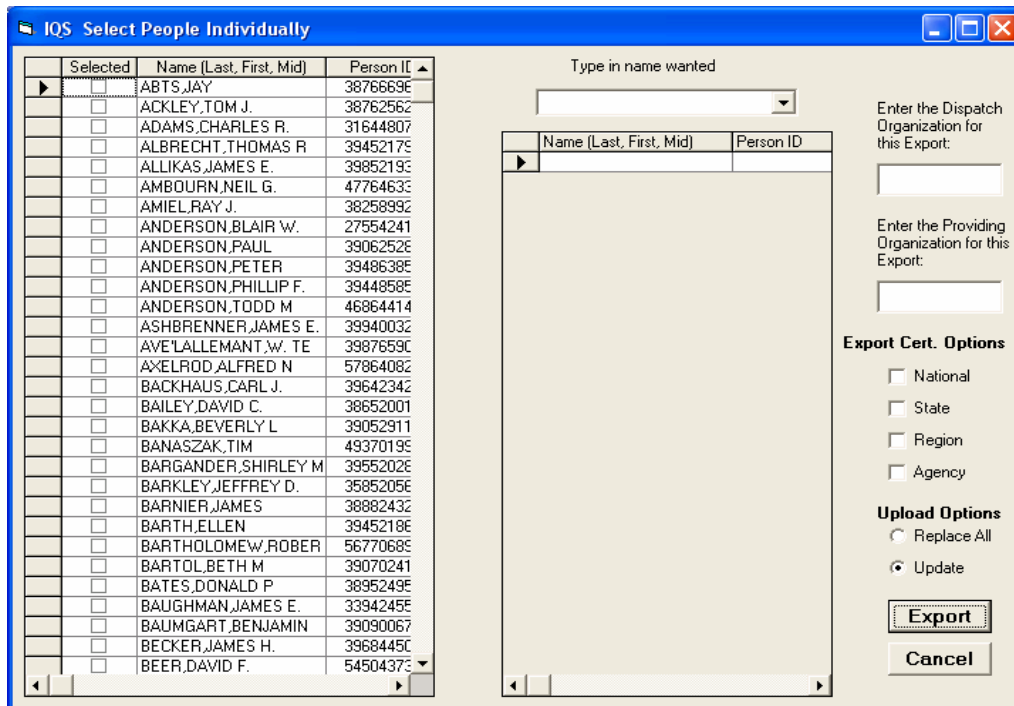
IQS Select People Individually

| | Selected | Name (Last, First, Mid) | Person ID |
|---|---|---|---|
| | | ABTS,JAY | 38766696 |
| | | ACKLEY,TOM J. | 38762562 |
| | | ADAMS,CHARLES R. | 31644807 |
| | | ALBRECHT,THOMAS R | 39452179 |
| | | ALLIKAS,JAMES E. | 39852193 |
| | | AMBOURN,NEIL G. | 47764633 |
| | | AMIEL,RAY J. | 38258992 |
| | | ANDERSON,BLAIR W. | 27554241 |
| | | ANDERSON,PAUL | 39062528 |
| | | ANDERSON,PETER | 39486385 |
| | | ANDERSON,PHILLIP F. | 39448585 |
| | | ANDERSON,TODD M | 46864414 |
| | | ASHBRENNER,JAMES E. | 39940032 |
| | | AVE'LALLEMANT,W. TE | 39876590 |
| | | AXELROD,ALFRED N | 57864082 |
| | | BACKHAUS,CARL J. | 39642342 |
| | | BAILEY,DAVID C. | 38652001 |
| | | BAKKA,BEVERLY L | 39052911 |
| | | BANASZAK,TIM | 49370199 |
| | | BARGANDER,SHIRLEY M | 39552026 |
| | | BARKLEY,JEFFREY D. | 35852056 |
| | | BARNIER,JAMES | 38882432 |
| | | BARTH,ELLEN | 39452186 |
| | | BARTHOLOMEW,ROBER | 56770689 |
| | | BARTOL,BETH M | 39070241 |
| | | BATES,DONALD P | 38952495 |
| | | BAUGHMAN,JAMES E. | 33942455 |
| | | BAUMGART,BENJAMIN | 39090067 |
| | | BECKER,JAMES H. | 39684450 |
| | | BEER,DAVID F. | 54504373 |

Type in name wanted

| | Name (Last, First, Mid) | Person ID |
|---|---|---|
| | | |

Enter the Dispatch Organization for this Export:

Enter the Providing Organization for this Export:

Export Cert. Options
National
State
Region
Agency

Upload Options
Replace All
Update

Export
Cancel